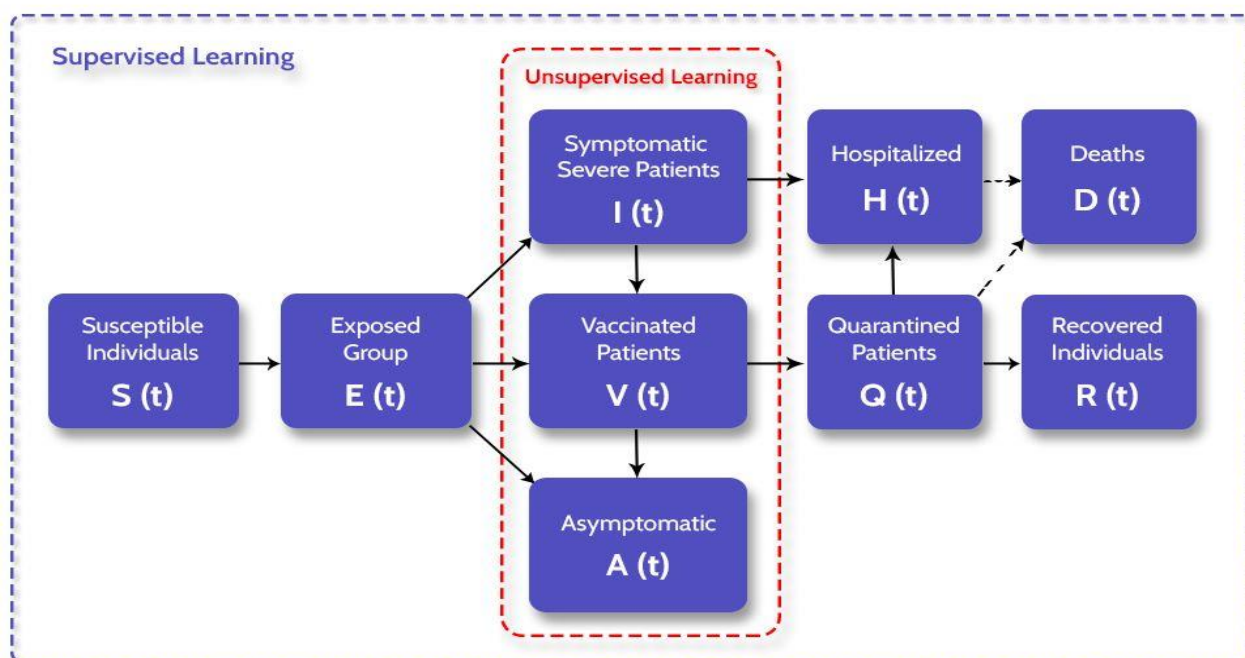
Supervised Learning

Unsupervised Learning

Symptomatic Severe Patients
I (t)

Hospitalized
H (t)

Deaths
D (t)

Susceptible Individuals
S (t)

Exposed Group
E (t)

Vaccinated Patients
V (t)

Quarantined Patients
Q (t)

Recovered Individuals
R (t)

Asymptomatic
A (t)